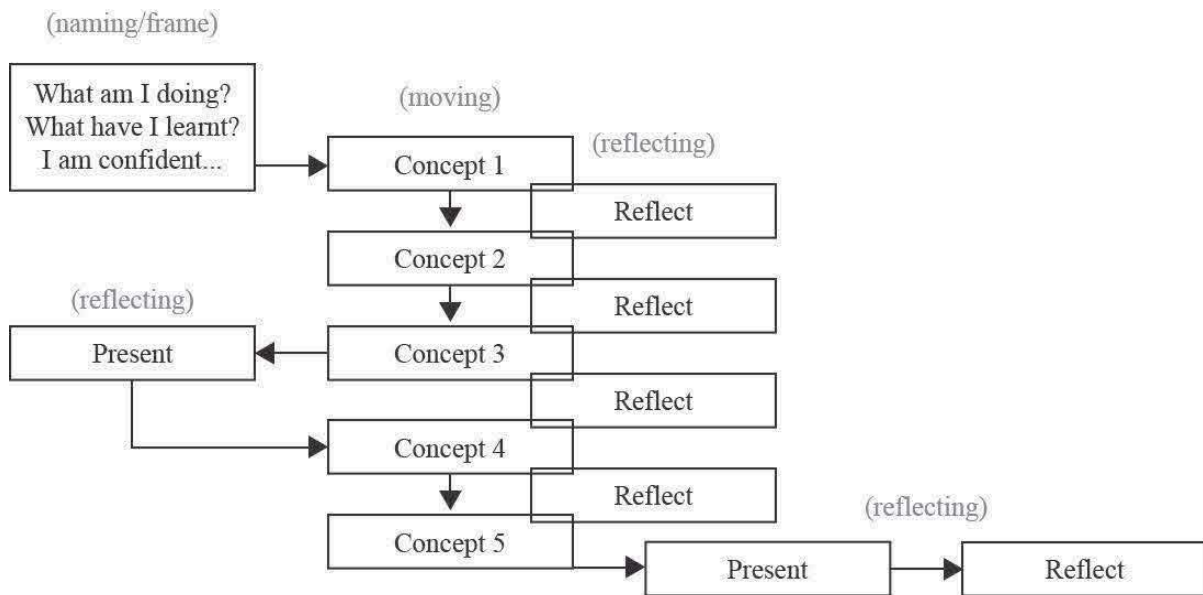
(naming/frame)

What am I doing?
What have I learnt?
I am confident...

(moving)

Concept 1

(reflecting)

Reflect

Concept 2

Reflect

(reflecting)

Present

Concept 3

Reflect

Concept 4

Reflect

(reflecting)

Concept 5

Present

Reflect